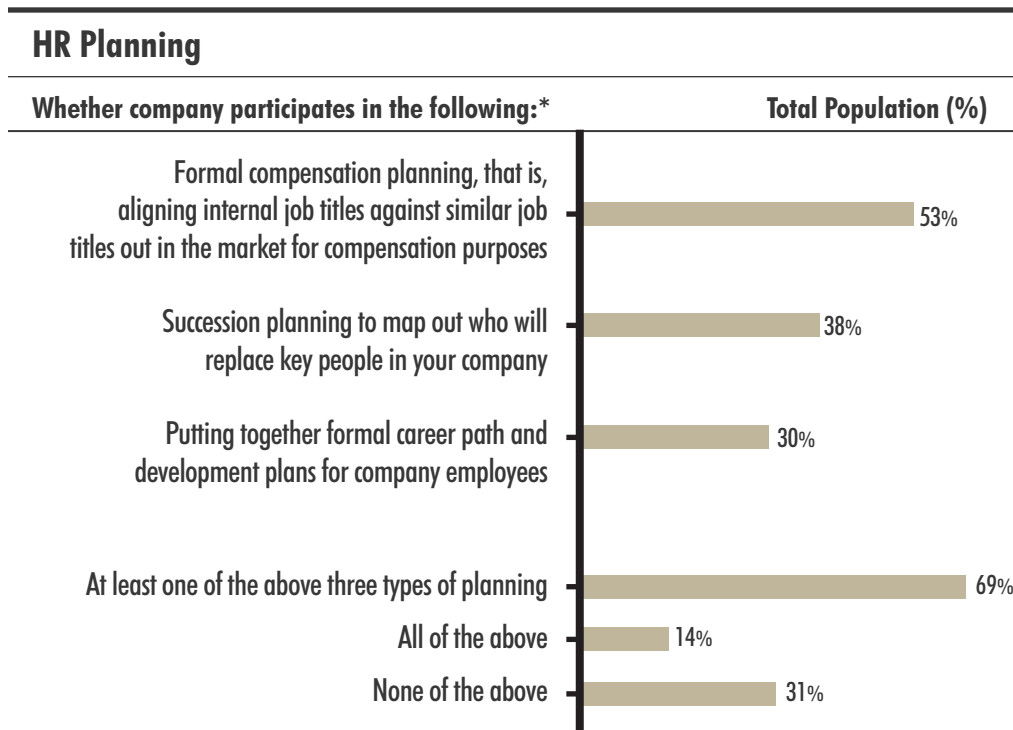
HR Planning

Whether company participates in the following:*

Total Population (%)

Formal compensation planning, that is, aligning internal job titles against similar job titles out in the market for compensation purposes
53%

Succession planning to map out who will replace key people in your company
38%

Putting together formal career path and development plans for company employees
30%

At least one of the above three types of planning
69%

All of the above
14%

None of the above
31%